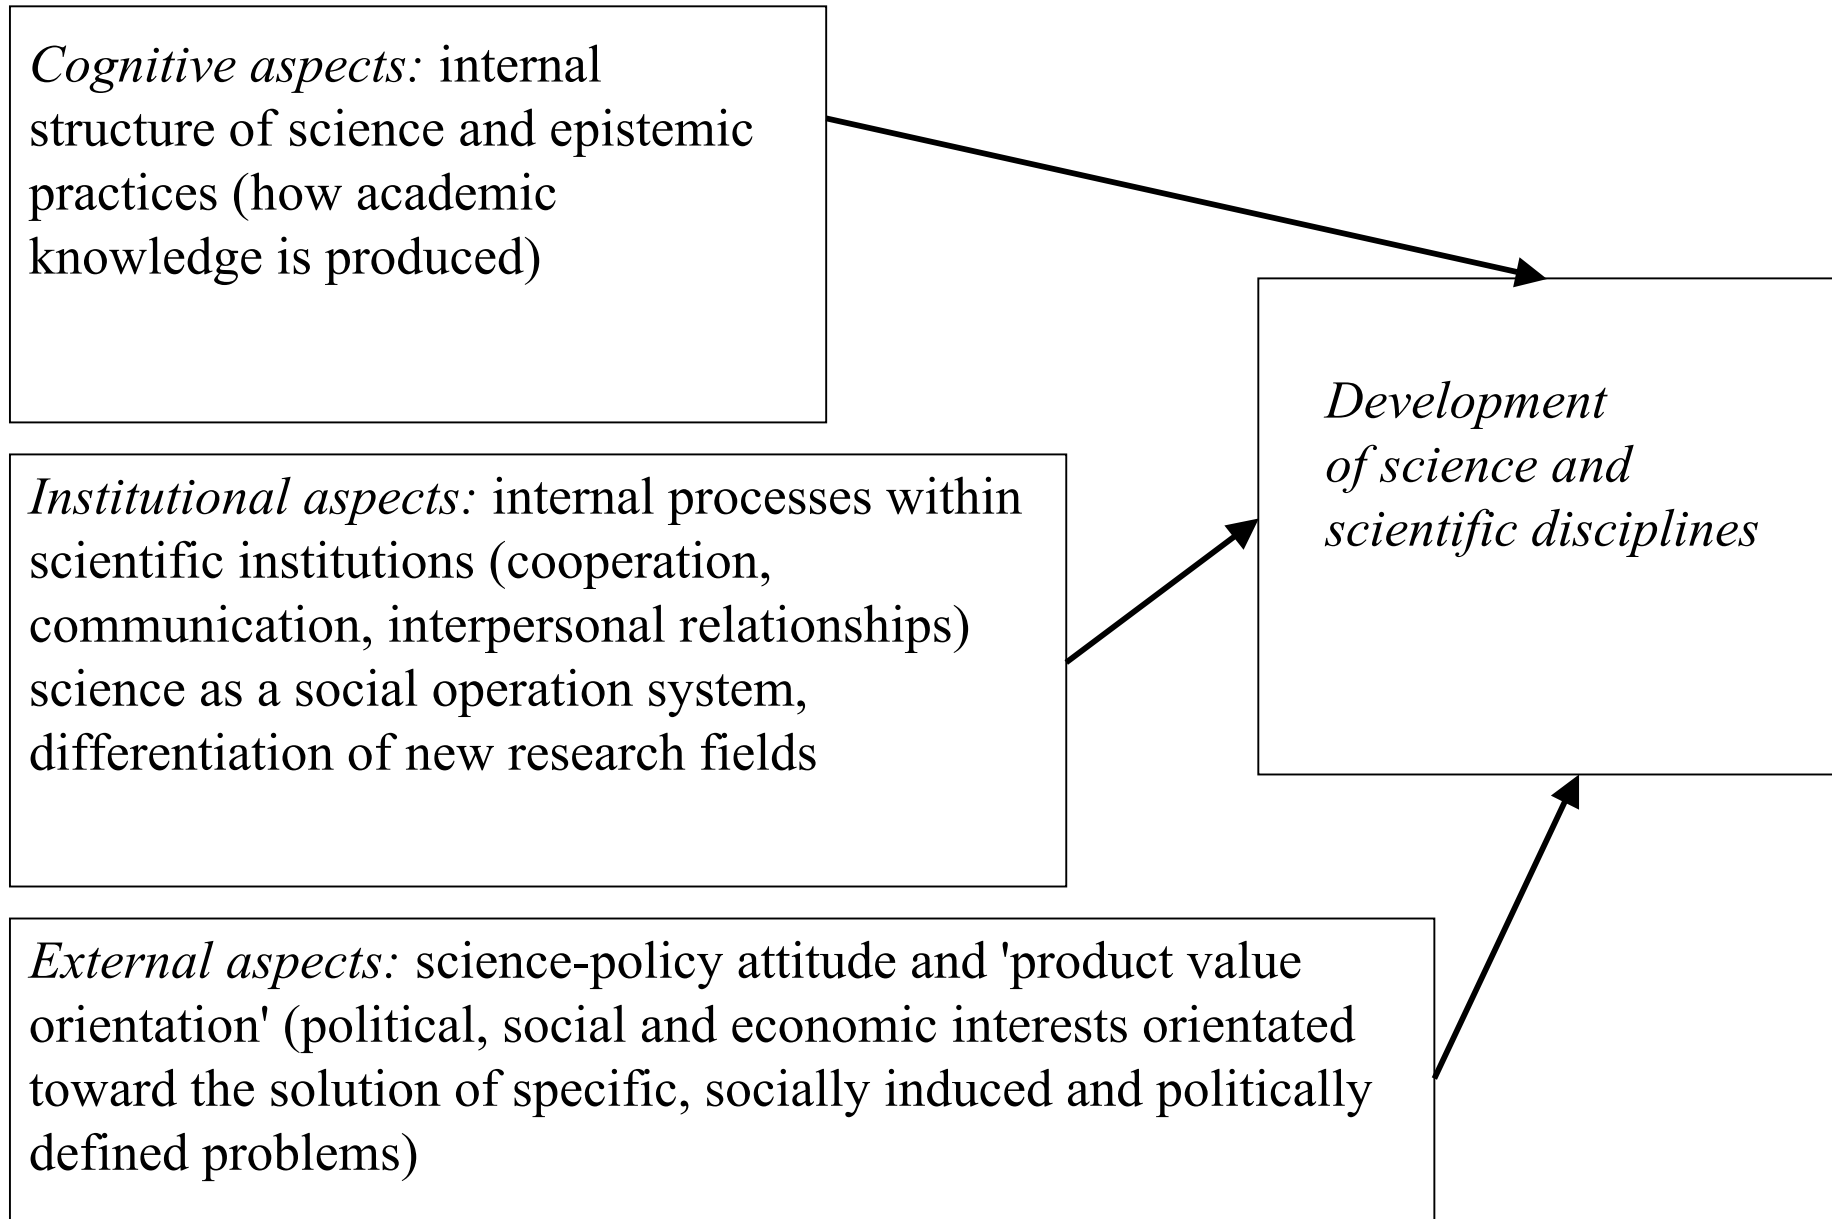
Cognitive aspects: internal structure of science and epistemic practices (how academic knowledge is produced)

Institutional aspects: internal processes within scientific institutions (cooperation, communication, interpersonal relationships) science as a social operation system, differentiation of new research fields

External aspects: science-policy attitude and 'product value orientation' (political, social and economic interests orientated toward the solution of specific, socially induced and politically defined problems)

Development of science and scientific disciplines